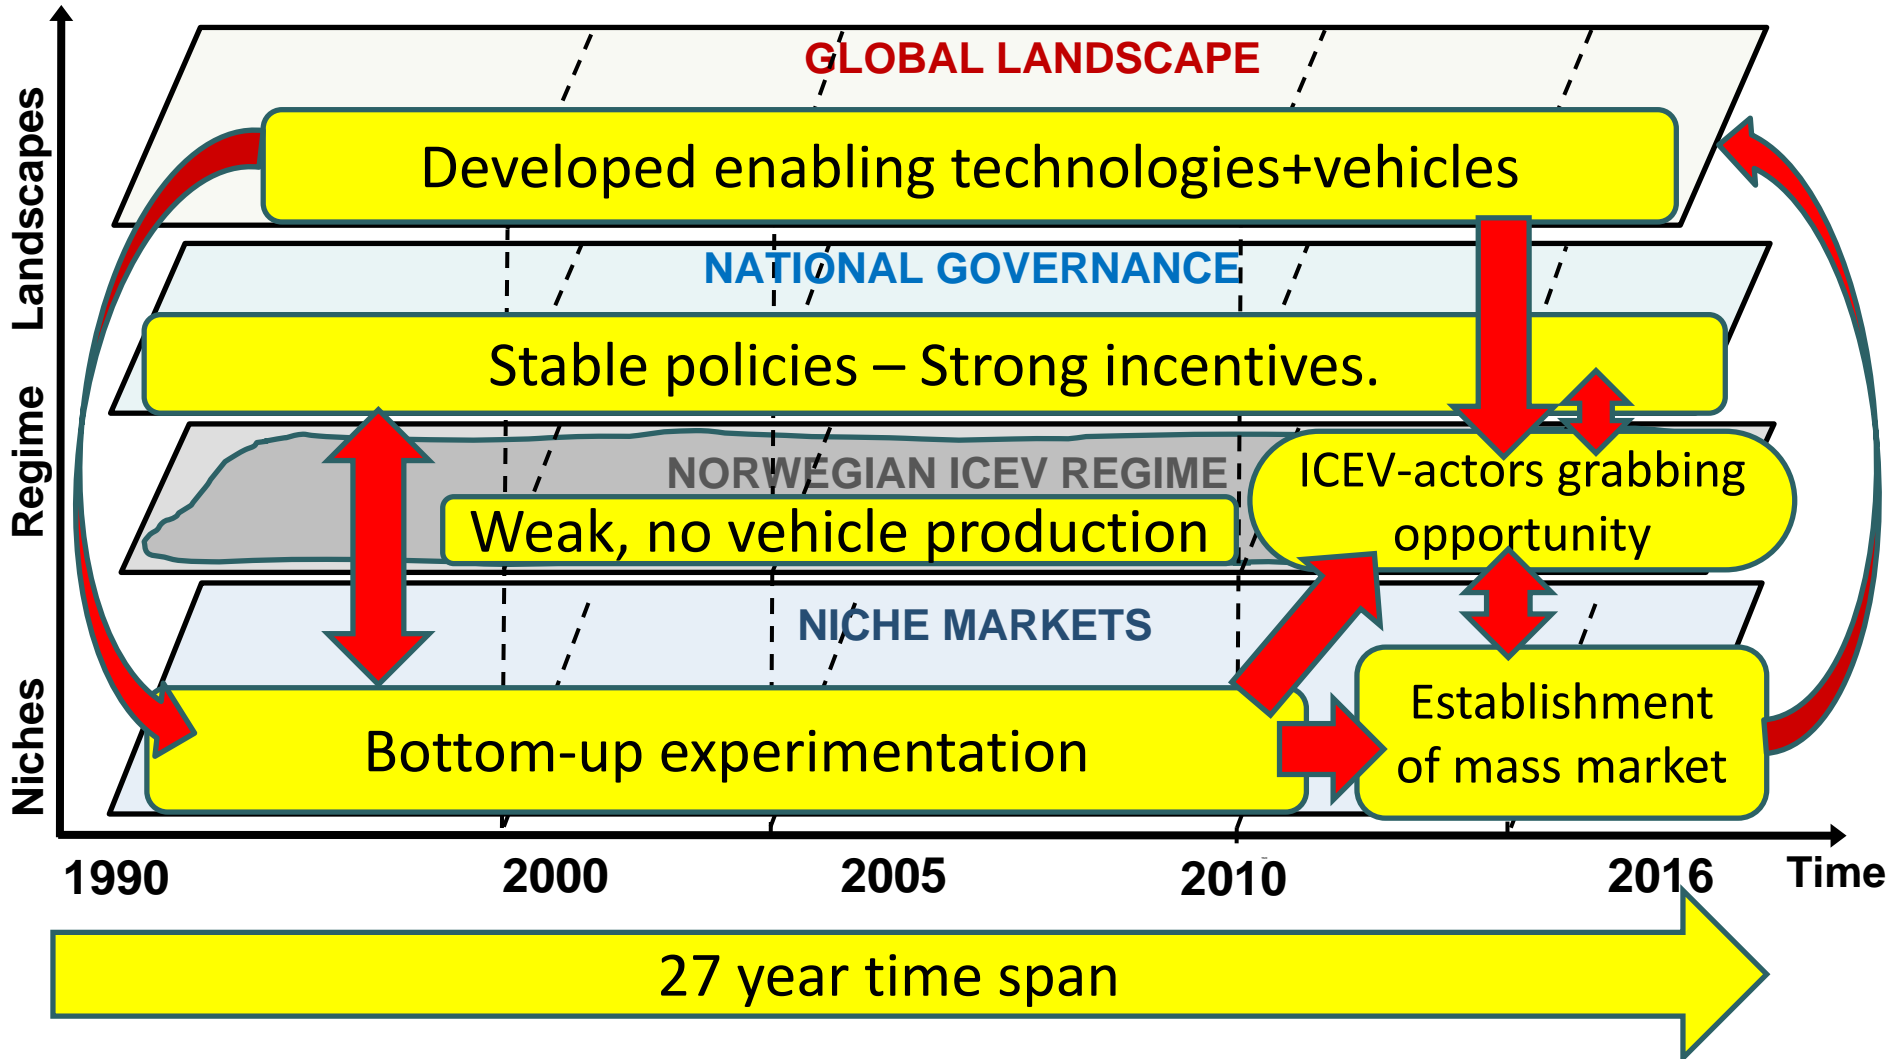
Landscapes

Regime

Niches

GLOBAL LANDSCAPE

Developed enabling technologies+vehicles

NATIONAL GOVERNANCE

Stable policies – Strong incentives.

NORWEGIAN ICEV REGIME

Weak, no vehicle production

ICEV-actors grabbing opportunity

NICHE MARKETS

Bottom-up experimentation

Establishment of mass market

1990

2000

2005

2010

2016

Time

27 year time span